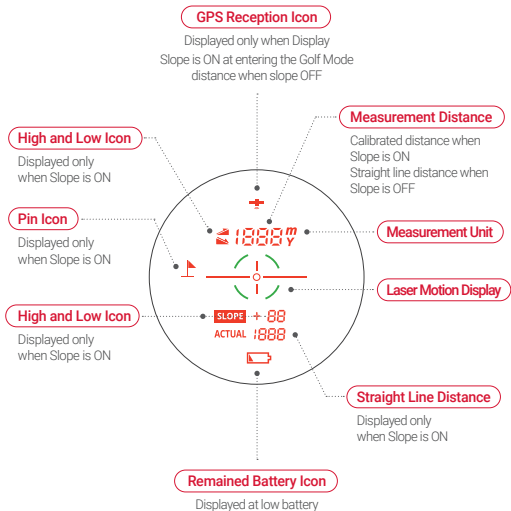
GPS Reception Icon
Displayed only when Display Slope is ON at entering the Golf Mode distance when slope OFF

Measurement Distance
Calibrated distance when Slope is ON
Straight line distance when Slope is OFF

High and Low Icon
Displayed only when Slope is ON

Pin Icon
Displayed only when Slope is ON

Measurement Unit

Laser Motion Display

High and Low Icon
Displayed only when Slope is ON

1888 m Y

SLOPE +88
ACTUAL 1888

Straight Line Distance
Displayed only when Slope is ON

Remained Battery Icon
Displayed at low battery